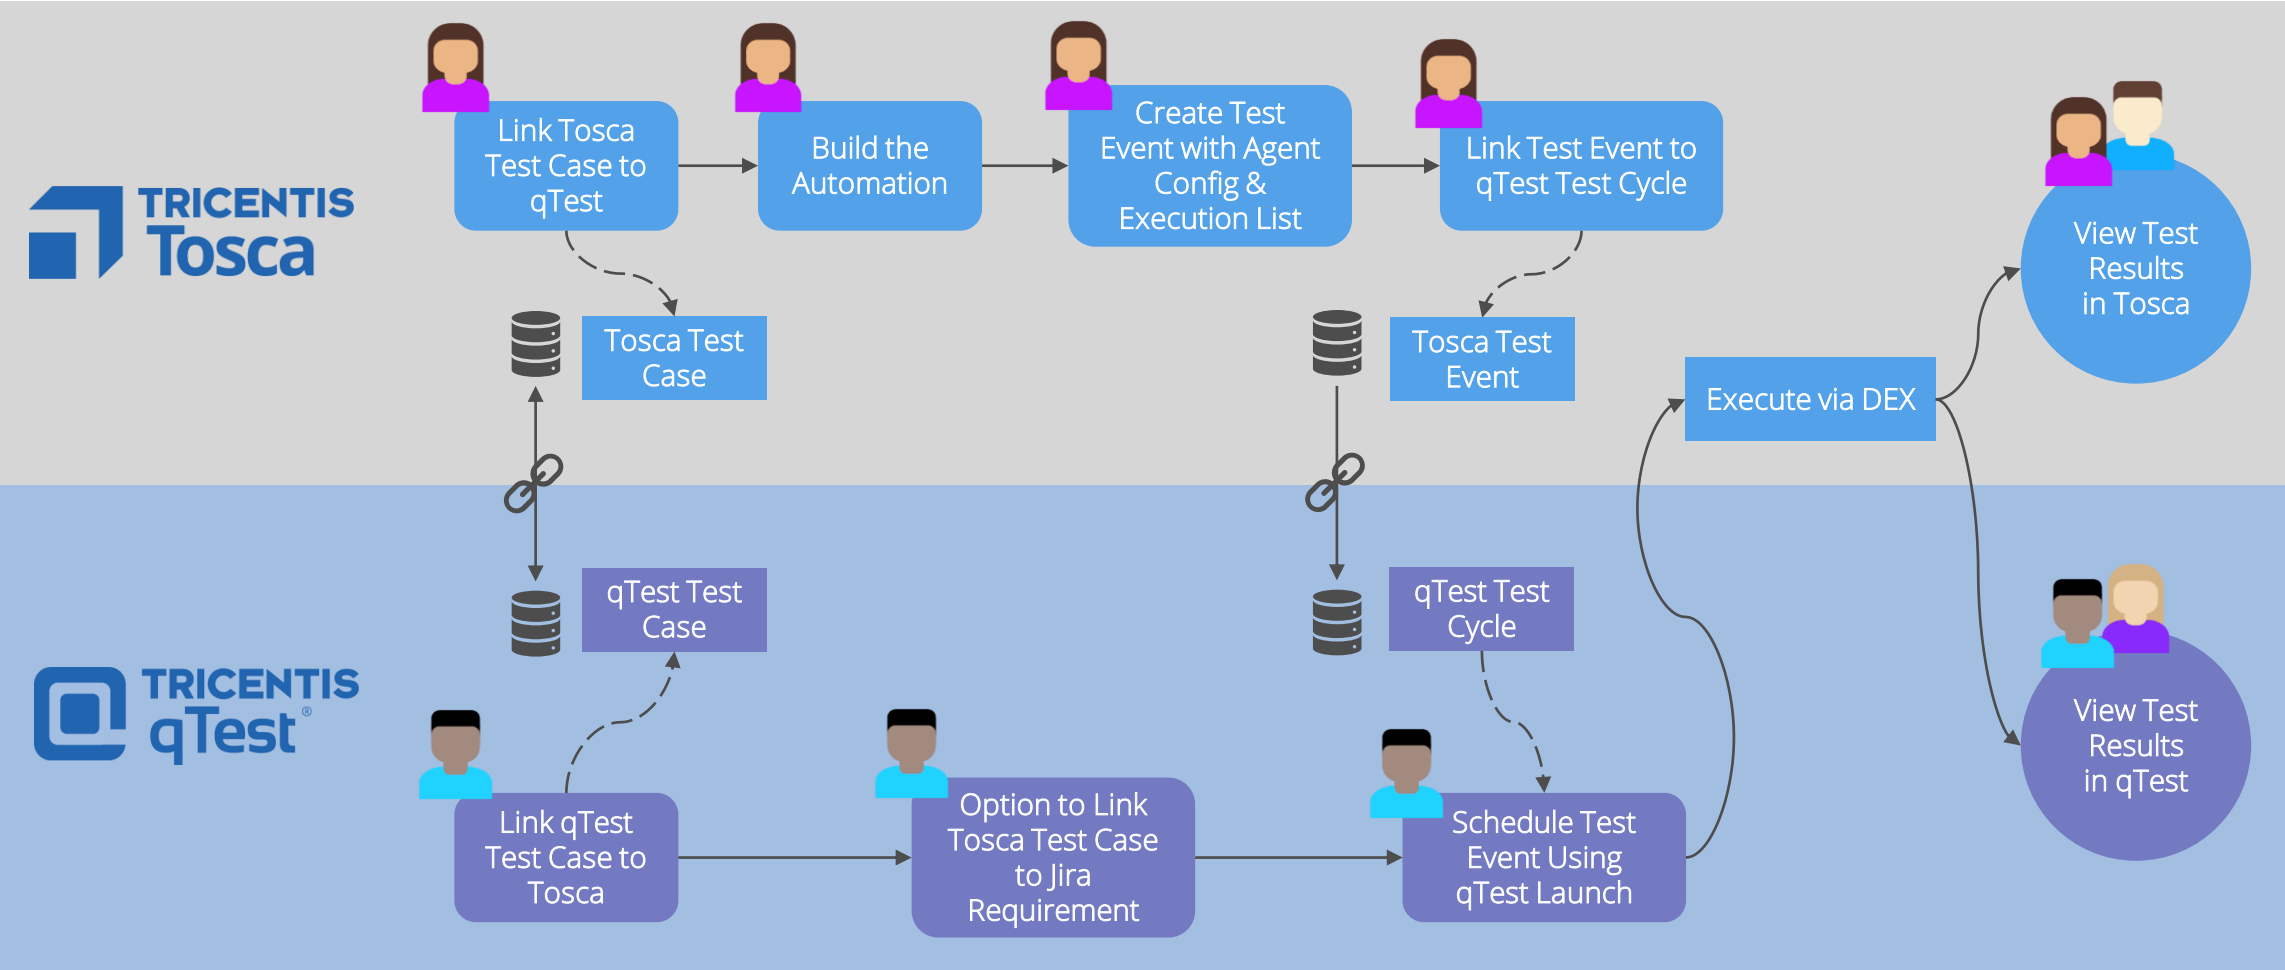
TRICENTIS Tosca

Link Tosca Test Case to qTest

Build the Automation

Create Test Event with Agent Config & Execution List

Link Test Event to qTest Test Cycle

View Test Results in Tosca

Tosca Test Case

Tosca Test Event

Execute via DEX

qTest Test Case

qTest Test Cycle

TRICENTIS qTest®

View Test Results in qTest

Link qTest Test Case to Tosca

Option to Link Tosca Test Case to Jira Requirement

Schedule Test Event Using qTest Launch